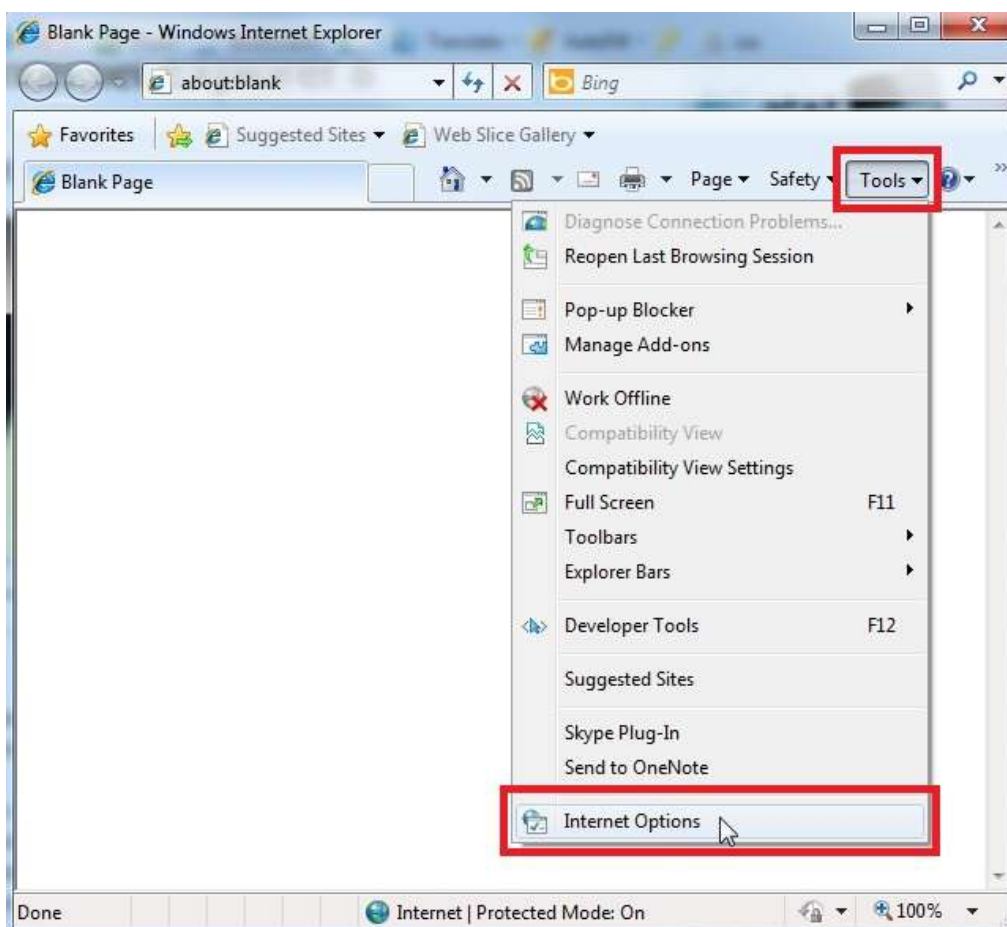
Blank Page - Windows Internet Explorer

about:blank

Bing

Favorites

Suggested Sites ▾

Web Slice Gallery ▾

Blank Page

Page ▾ Safety ▾ Tools ▾

Diagnose Connection Problems...
Reopen Last Browsing Session

Pop-up Blocker
Manage Add-ons

Work Offline
Compatibility View
Compatibility View Settings
Full Screen F11
Toolbars
Explorer Bars

Developer Tools F12

Suggested Sites

Skype Plug-In
Send to OneNote

Internet Options

Done

Internet | Protected Mode: On

100%